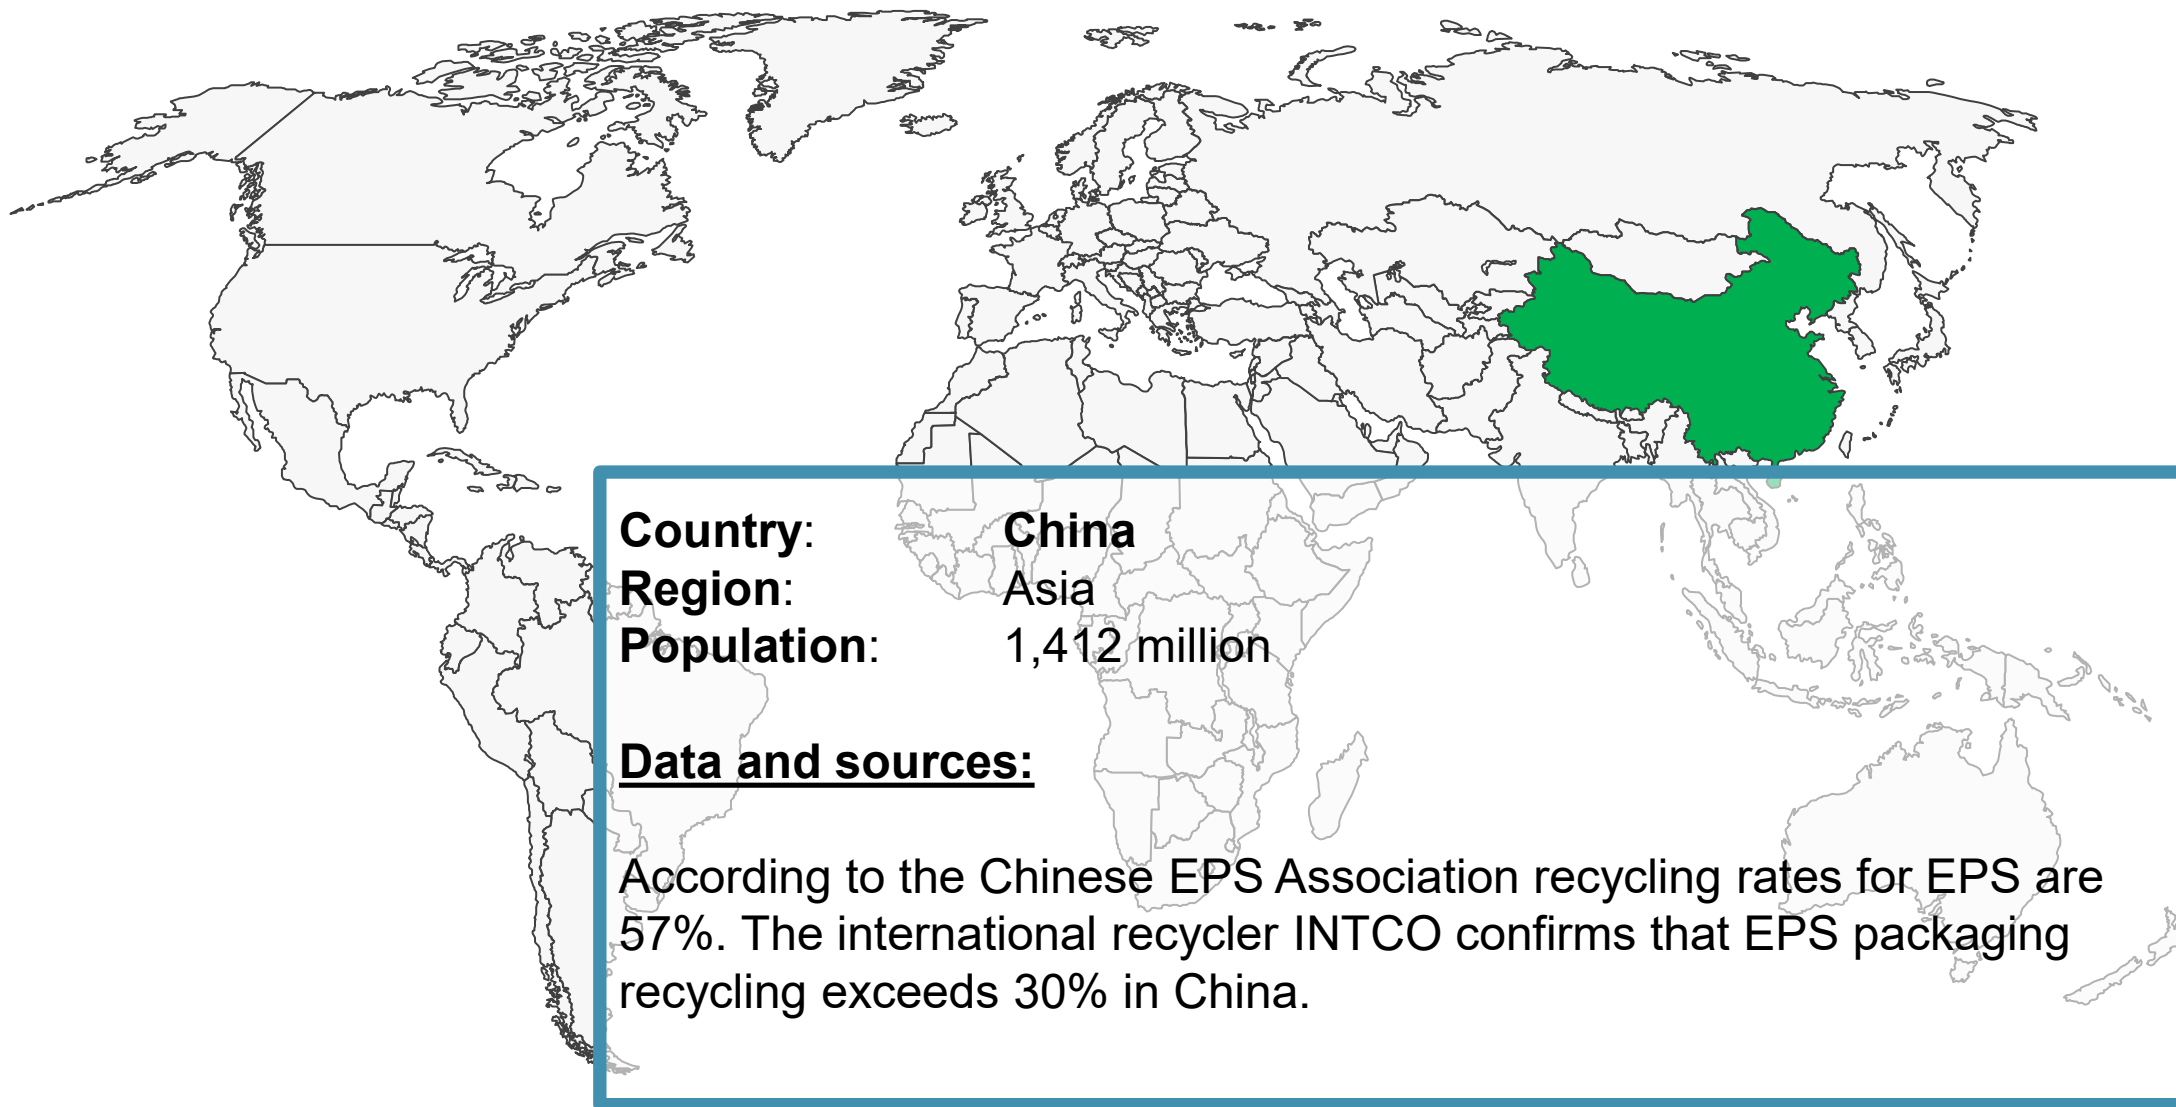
Country: China
Region: Asia
Population: 1,412 million

Data and sources:

According to the Chinese EPS Association recycling rates for EPS are 57%. The international recycler INTCO confirms that EPS packaging recycling exceeds 30% in China.